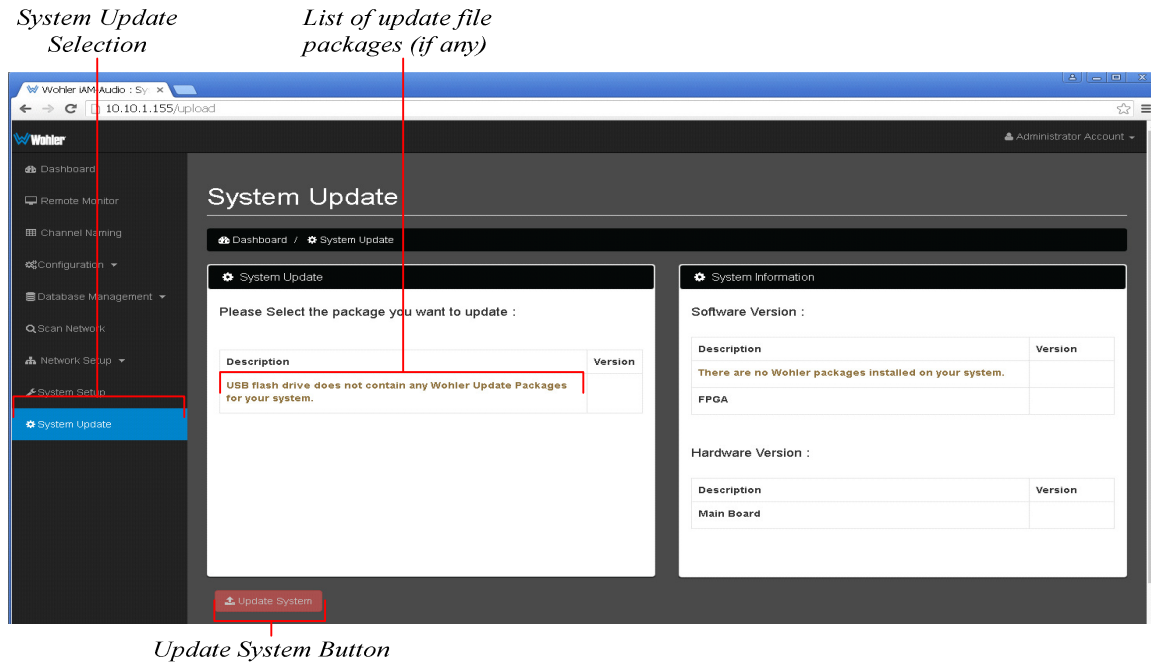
System Update Selection

List of update file packages (if any)

Wohler iAM Audio : Sy ×

10.10.1.155/upload

Wohler

Administrator Account

Dashboard

Remote Monitor

Channel Naming

Configuration

Database Management

Scan Network

Network Setup

System Setup

System Update

System Update

Dashboard / System Update

System Update

Please Select the package you want to update :

| Description | Version |
|---|---|
| USB flash drive does not contain any Wohler Update Packages for your system. | |

System Information

Software Version :

| Description | Version |
|---|---|
| There are no Wohler packages installed on your system. | |
| FPGA | |

Hardware Version :

| Description | Version |
|---|---|
| Main Board | |

Update System

Update System Button